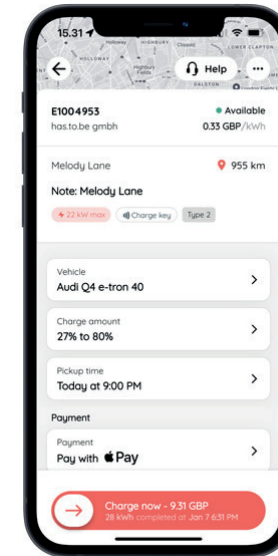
15.31

HOLLOWAY

HIGHBURY

Highbury Fields

LOWER CLAPTON

DALSTON

Help

E1004953

Available

has.to.be gmbh

0.33 GBP/kWh

Melody Lane

955 km

Note: Melody Lane

22 kW max

Charge key

Type 2

Vehicle

Audi Q4 e-tron 40

Charge amount

27% to 80%

Pickup time

Today at 9:00 PM

Payment

Payment

Pay with Pay

Charge now - 9.31 GBP

28 kWh completed at Jan 7 6:31 PM